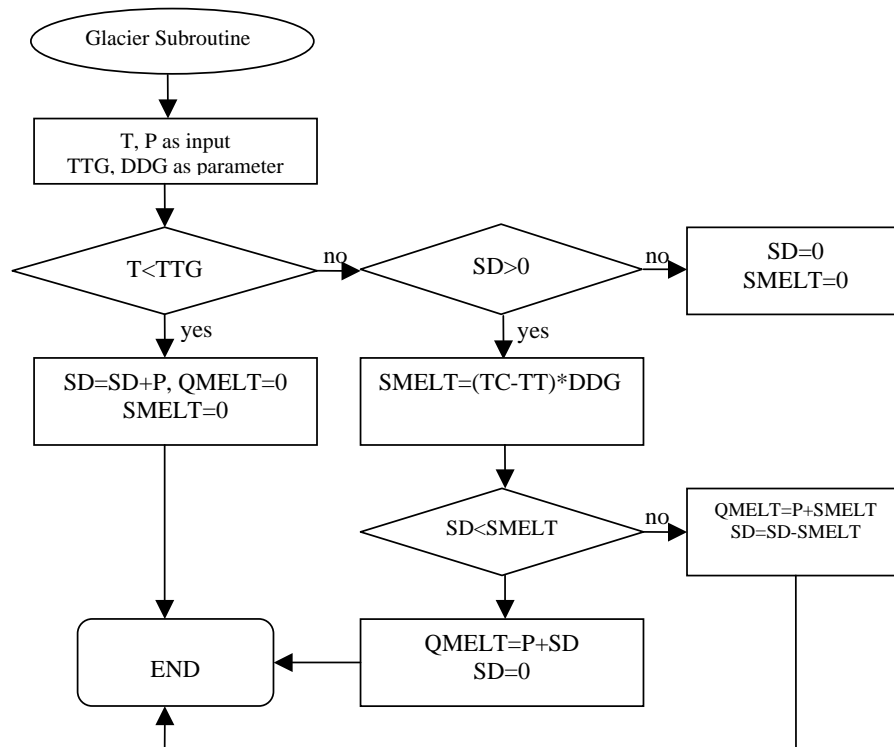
Glacier Subroutine

T, P as input
TTG, DDG as parameter

T<TTG

no

SD>0

no

SD=0
SMELT=0

yes

yes

SD=SD+P, QMELT=0
SMELT=0

SMELT=(TC-TT)*DDG

SD<SMELT

no

QMELT=P+SMELT
SD=SD-SMELT

END

QMELT=P+SD
SD=0